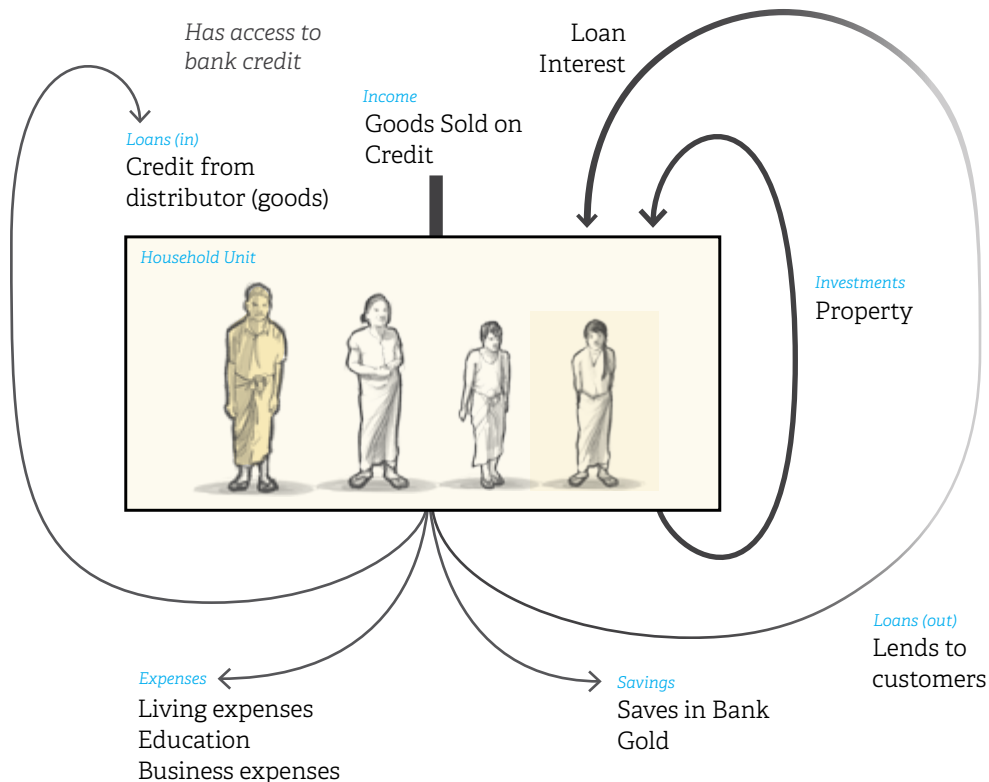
Has access to bank credit

Loans (in)
Credit from distributor (goods)

Income
Goods Sold on Credit

Loan
Interest

Household Unit

Investments
Property

Loans (out)
Lends to customers

Expenses
Living expenses
Education
Business expenses

Savings
Saves in Bank
Gold